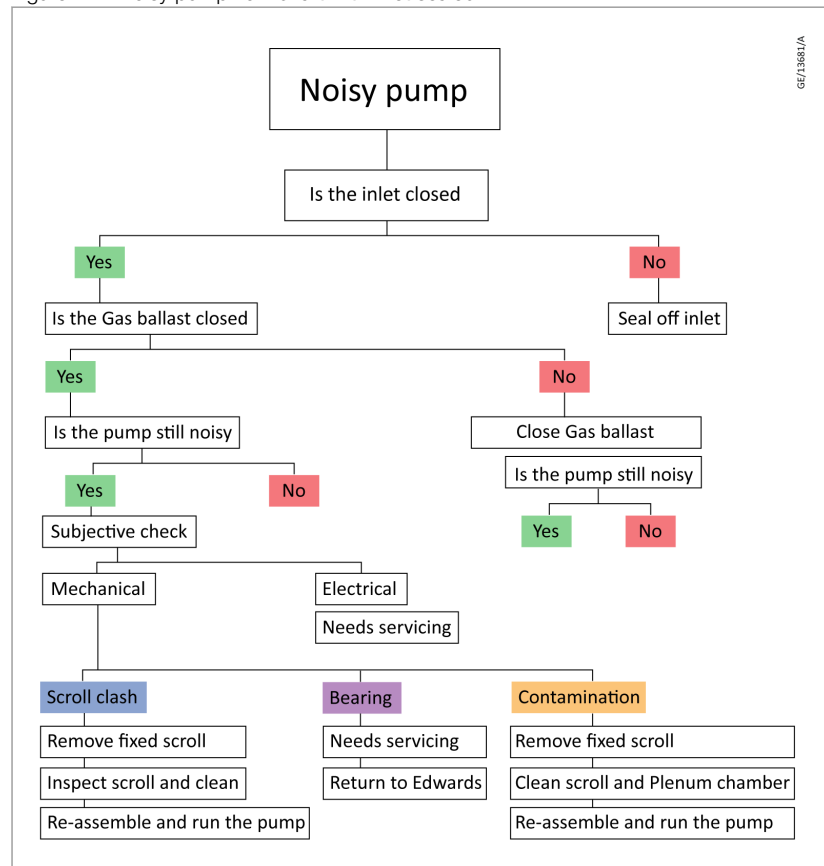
GE/13681/A

Noisy pump

Is the inlet closed

Yes

No

Seal off inlet

Is the Gas ballast closed

Yes

No

Close Gas ballast

Is the pump still noisy

Yes

No

Is the pump still noisy

Yes

No

Subjective check

Mechanical

Electrical

Needs servicing

Scroll clash

Remove fixed scroll

Inspect scroll and clean

Re-assemble and run the pump

Bearing

Needs servicing

Return to Edwards

Contamination

Remove fixed scroll

Clean scroll and Plenum chamber

Re-assemble and run the pump